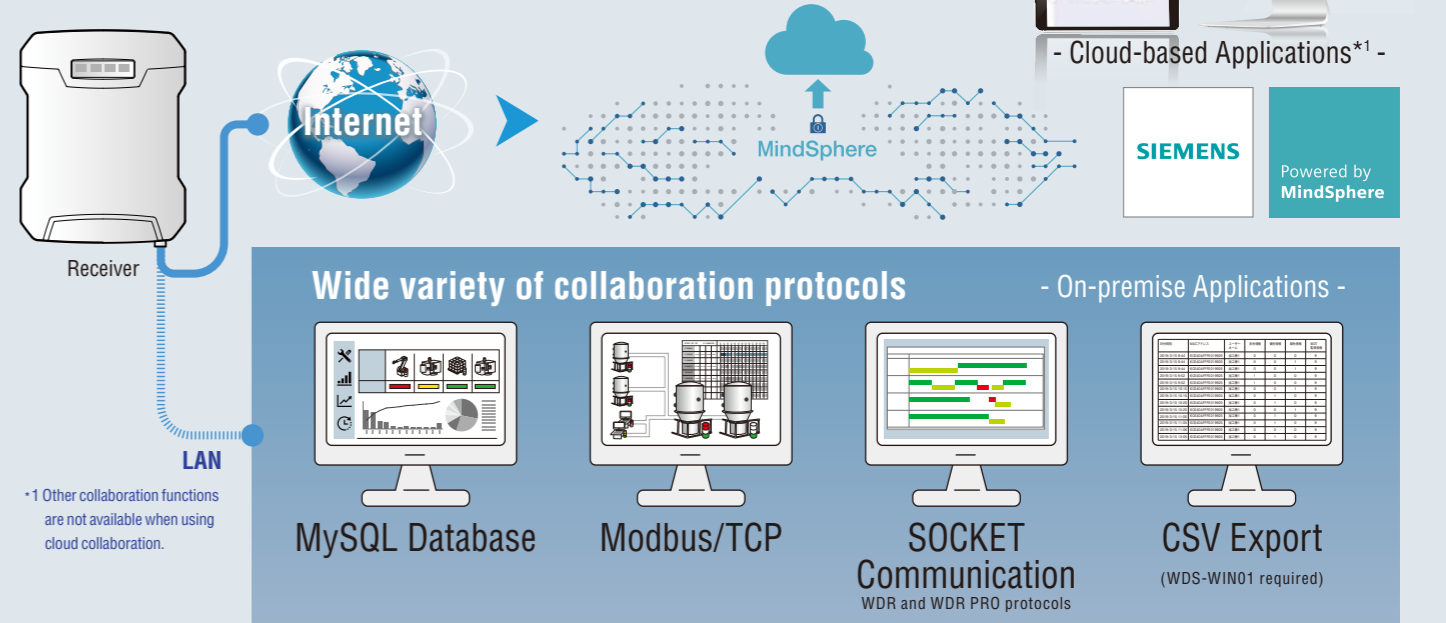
- Cloud-based Applications*1 -

Internet

MindSphere

SIEMENS

Powered by MindSphere

Receiver

LAN

*1 Other collaboration functions are not available when using cloud collaboration.

Wide variety of collaboration protocols

- On-premise Applications -

MySQL Database

Modbus/TCP

SOCKET Communication
WDR and WDR PRO protocols

CSV Export
(WDS-WIN01 required)